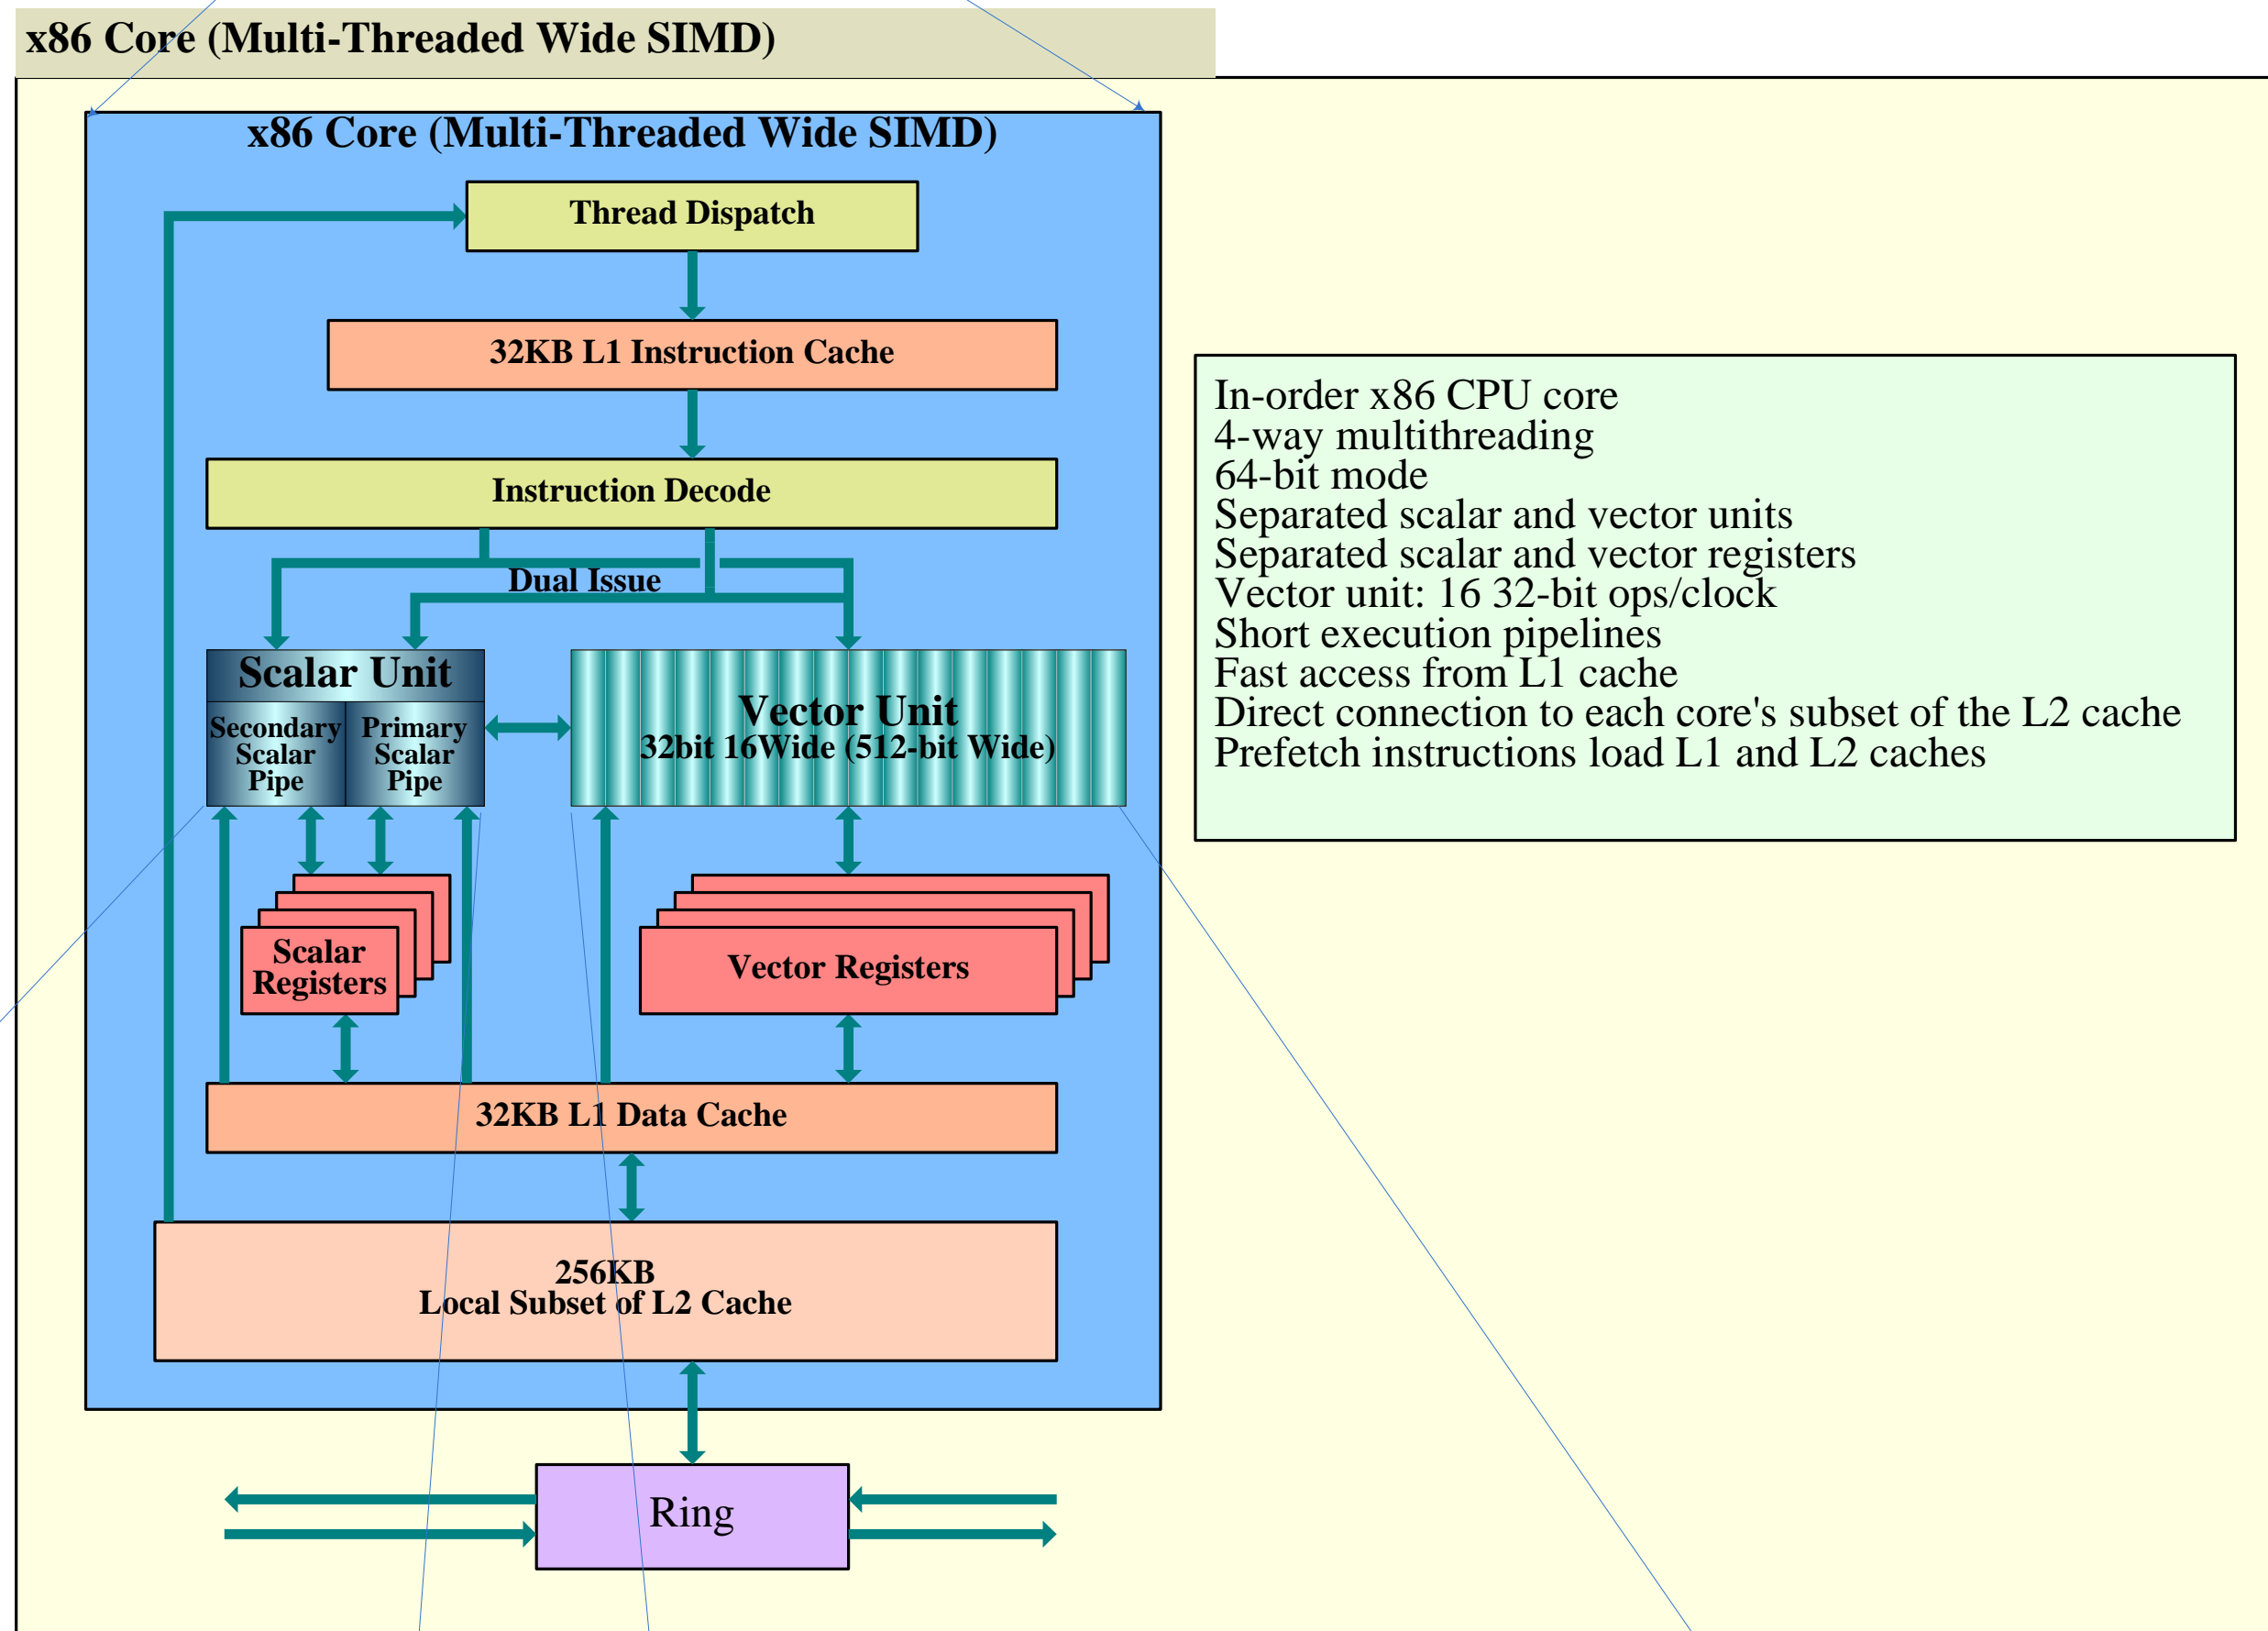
x86 Core (Multi-Threaded Wide SIMD)

x86 Core (Multi-Threaded Wide SIMD)

Thread Dispatch

32KB L1 Instruction Cache

Instruction Decode

Dual Issue

Scalar Unit

Secondary Scalar Pipe

Primary Scalar Pipe

Vector Unit
32bit 16Wide (512-bit Wide)

Scalar Registers

Vector Registers

32KB L1 Data Cache

256KB
Local Subset of L2 Cache

Ring

In-order x86 CPU core
4-way multithreading
64-bit mode
Separated scalar and vector units
Separated scalar and vector registers
Vector unit: 16 32-bit ops/clock
Short execution pipelines
Fast access from L1 cache
Direct connection to each core's subset of the L2 cache
Prefetch instructions load L1 and L2 caches